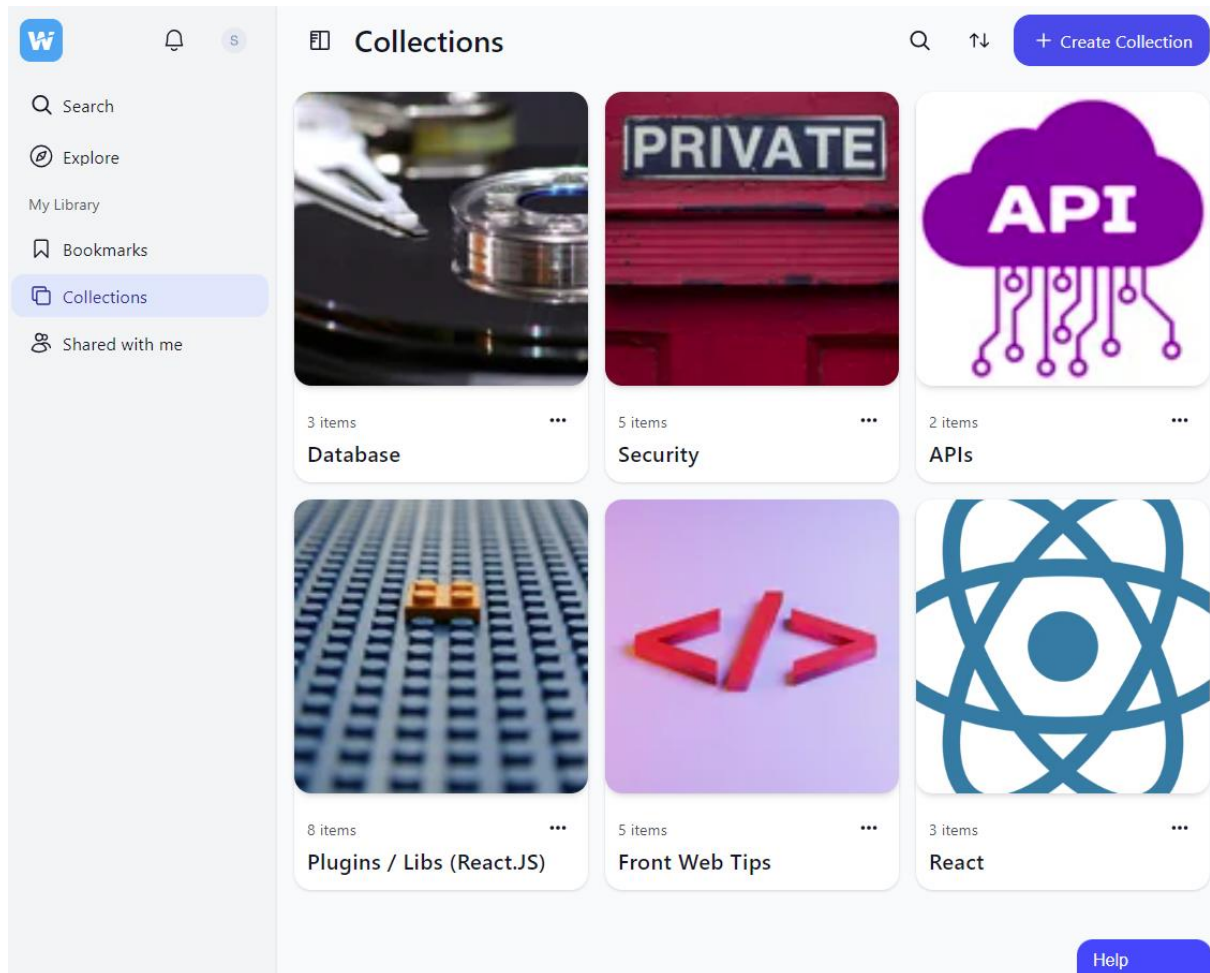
W

S

Search

Explore

My Library

Bookmarks

Collections

Shared with me

Collections

+ Create Collection

PRIVATE

API

3 items
Database

5 items
Security

2 items
APIs

8 items
Plugins / Libs (React.JS)

5 items
Front Web Tips

3 items
React

Help